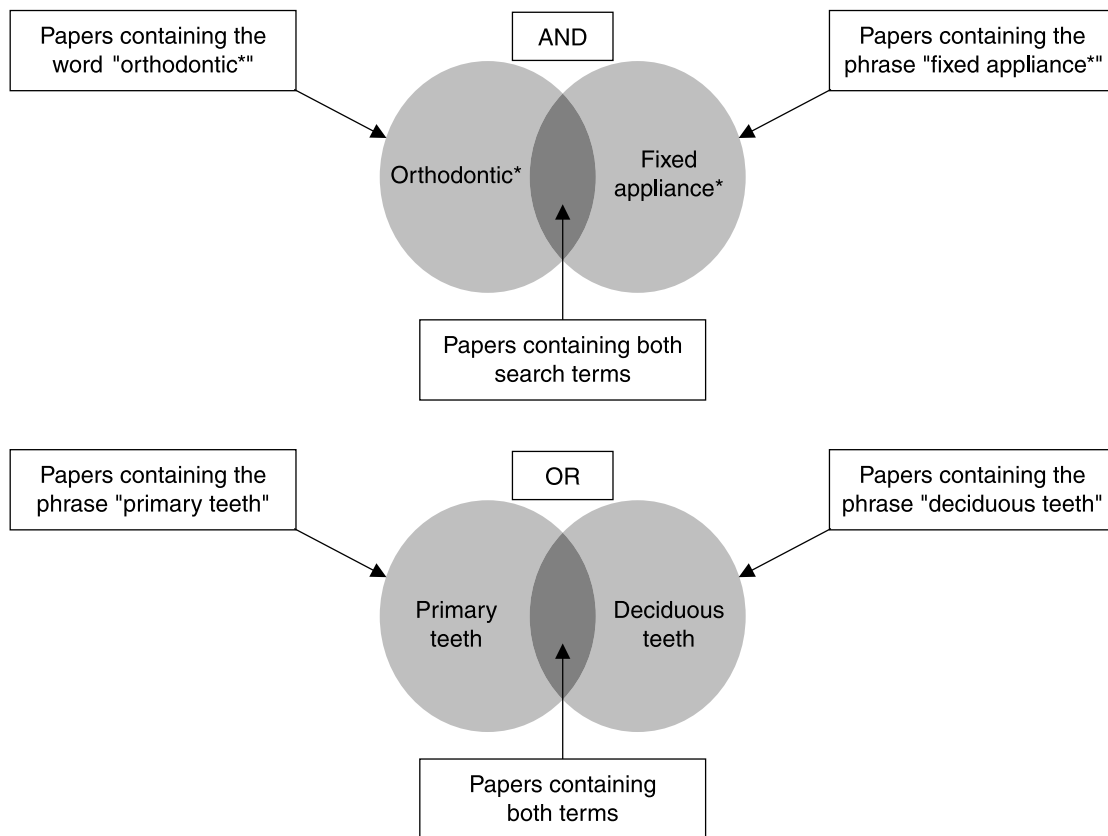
Papers containing the word "orthodontic*"

AND

Papers containing the phrase "fixed appliance*"

Orthodontic*

Fixed appliance*

Papers containing both search terms

Papers containing the phrase "primary teeth"

OR

Papers containing the phrase "deciduous teeth"

Primary teeth

Deciduous teeth

Papers containing both terms